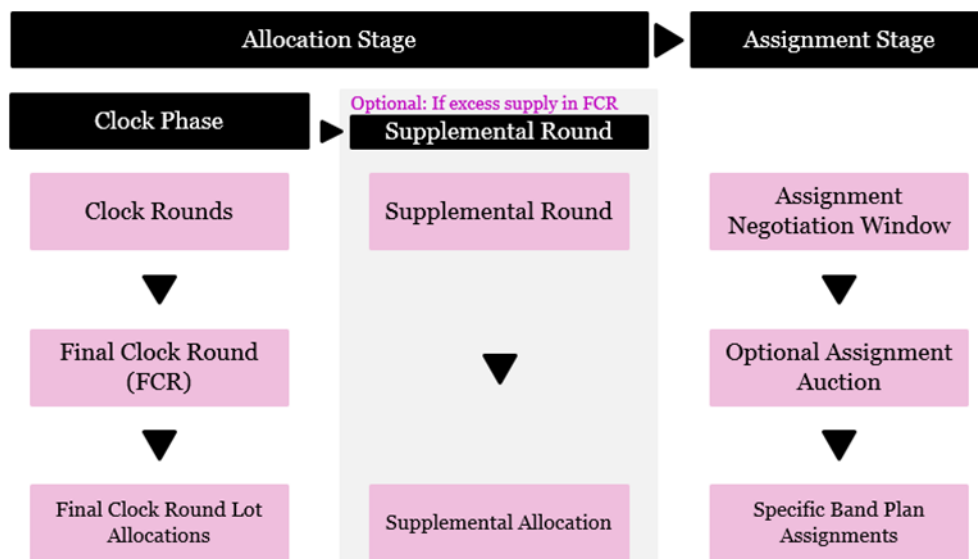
Allocation Stage

Assignment Stage

Clock Phase

Optional: If excess supply in FCR

Supplemental Round

Clock Rounds

Final Clock Round (FCR)

Final Clock Round Lot Allocations

Supplemental Round

Supplemental Allocation

Assignment Negotiation Window

Optional Assignment Auction

Specific Band Plan Assignments